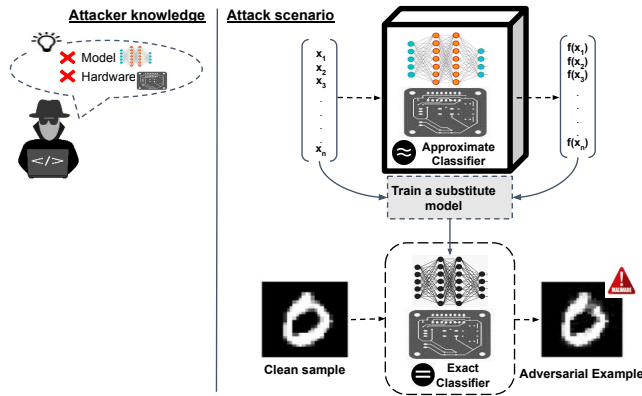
Attacker knowledge

Model

Hardware

</>

Attack scenario

$x_1$
$x_2$
$x_3$
.
.
.
.
$x_n$

Approximate Classifier

$f(x_1)$
$f(x_2)$
$f(x_3)$
.
.
.
.
$f(x_n)$

Train a substitute model

Clean sample

Exact Classifier

Adversarial Example

MALWARE